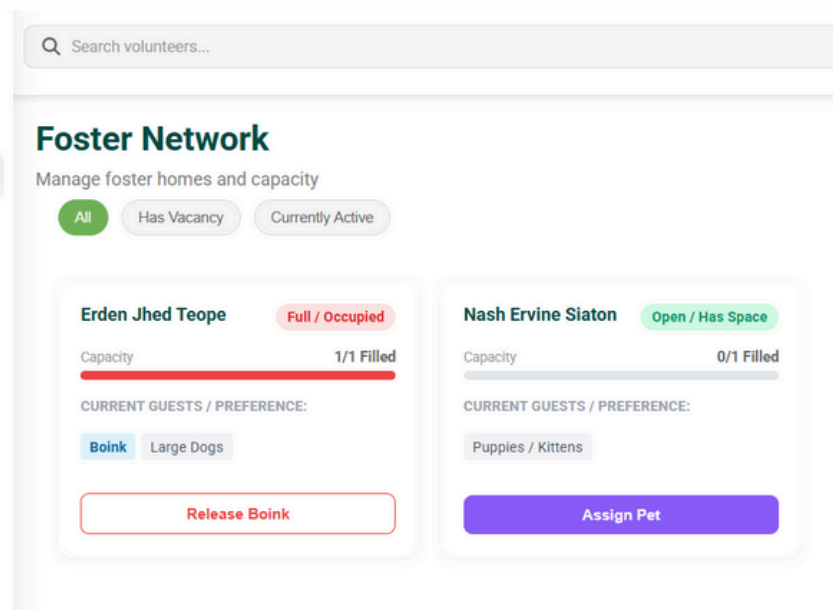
Search volunteers...

Foster Network

Manage foster homes and capacity

All
Has Vacancy
Currently Active

Erden Jhed Teope
Full / Occupied
Capacity
1/1 Filled
CURRENT GUESTS / PREFERENCE:
Boink
Large Dogs
Release Boink

Nash Ervine Siaton
Open / Has Space
Capacity
0/1 Filled
CURRENT GUESTS / PREFERENCE:
Puppies / Kittens
Assign Pet